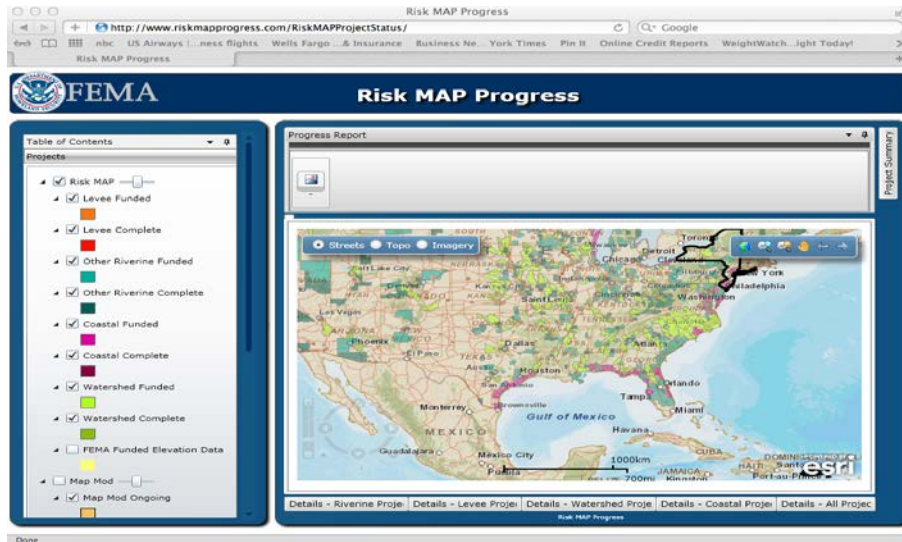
Risk MAP Progress

http://www.riskmapprogress.com/RiskMAPProjectStatus/

Q- Google

nbc US Airways |...ness flights Wells Fargo ...& Insurance Business Ne... York Times Pin It Online Credit Reports WeightWatch...ight Today!

Risk MAP Progress

FEMA

Risk MAP Progress

Table of Contents

Projects

Risk MAP

Levee Funded

Levee Complete

Other Riverine Funded

Other Riverine Complete

Coastal Funded

Coastal Complete

Watershed Funded

Watershed Complete

FEMA Funded Elevation Data

Map Mod

Map Mod Ongoing

Progress Report

Project Summary

Streets Topo Imagery

Toronto

Detroit

Chicago

Cleveland

New York

Philadelphia

Washington

Salt Lake City

Kansas City

Saint Louis

Las Vegas

Phoenix

El Paso

Dallas

Austin

Houston

San Antonio

Orlando

Tampa

Miami

Monterrey

Brownsville

Gulf of Mexico

MEXICO

Havana

CUBA

Guadalajara

Mexico City

Puebla

1000km

700mi

JAMAICA

Kingston

HAITI

Santo

Port-au-Prince

DOMINICAN

esri

Details - Riverine Proje | Details - Levee Proje | Details - Watershed Proje | Details - Coastal Proje | Details - All Projec

Risk MAP Progress

Done